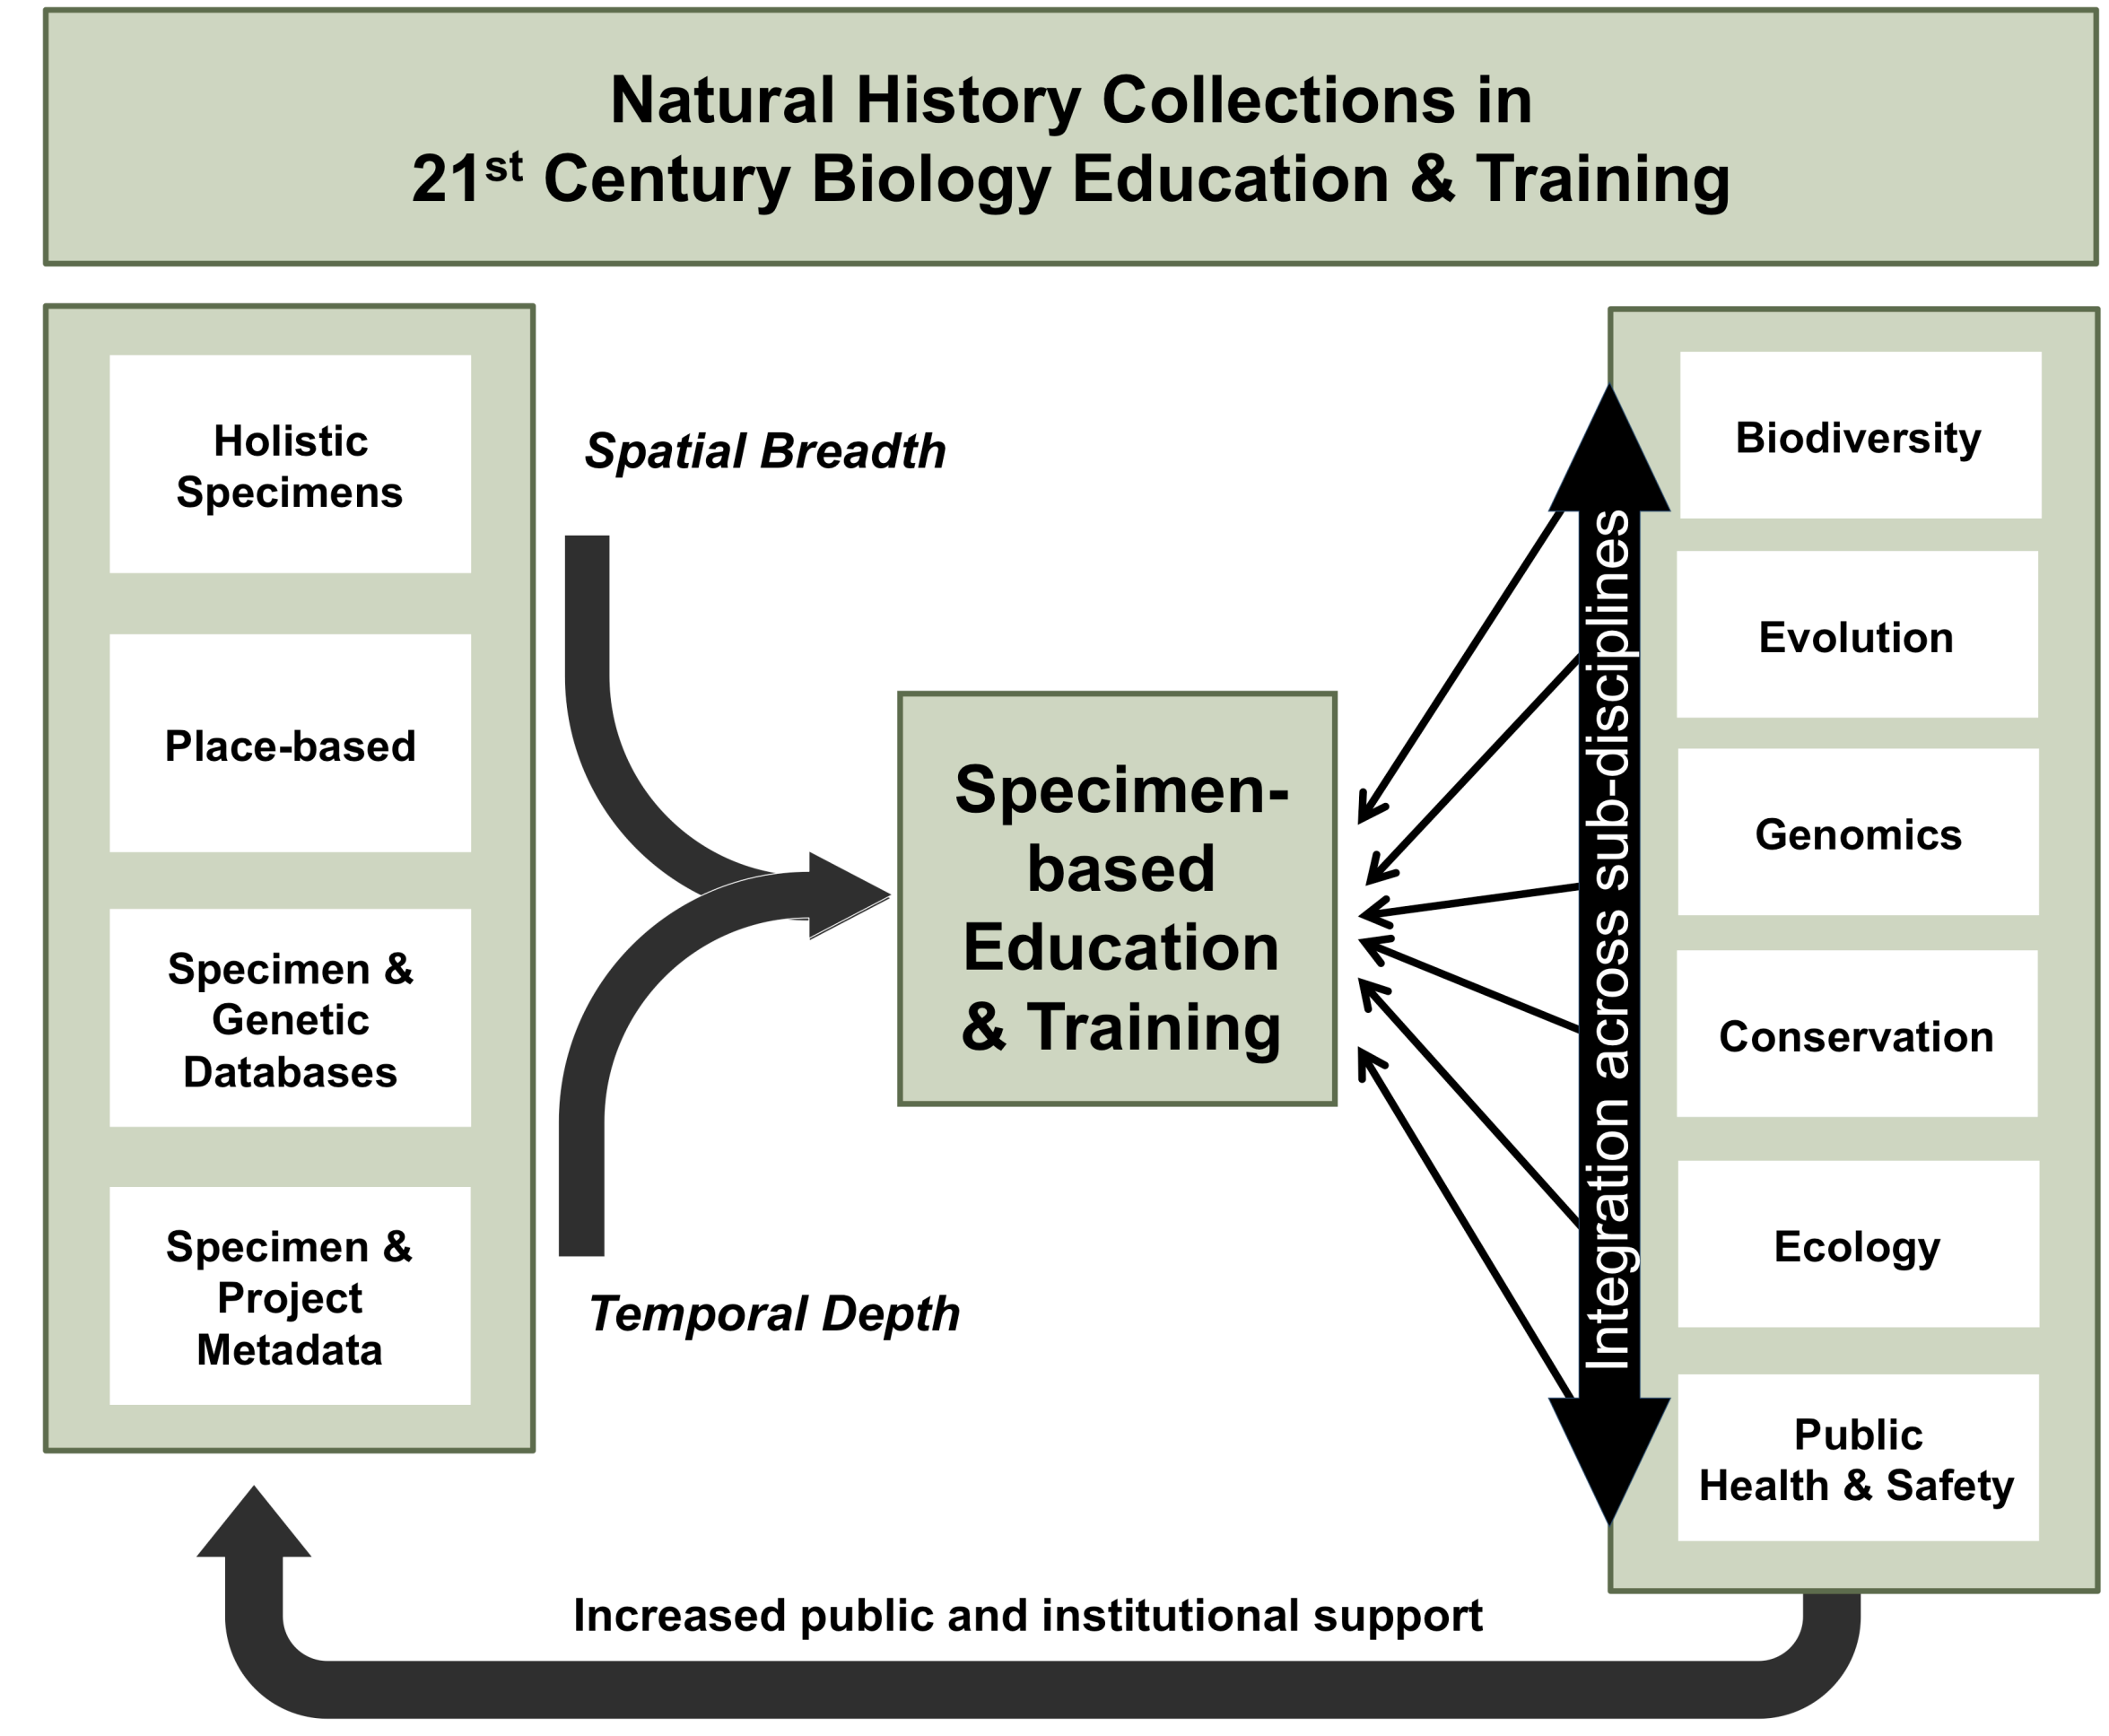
Natural History Collections in
21$^{st}$ Century Biology Education & Training

Holistic Specimens

Place-based

Specimen & Genetic Databases

Specimen & Project Metadata

Spatial Breadth

Temporal Depth

Specimen-based Education & Training

Integration across sub-disciplines

Biodiversity

Evolution

Genomics

Conservation

Ecology

Public Health & Safety

Increased public and institutional support